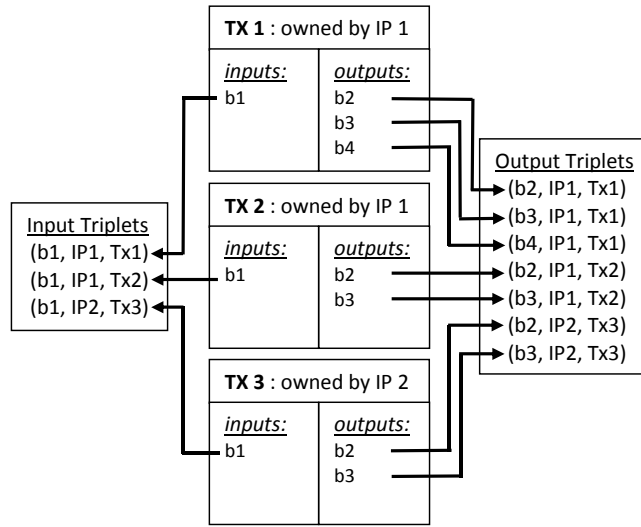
**TX 1** : owned by IP 1

inputs:
b1

outputs:
b2
b3
b4

**TX 2** : owned by IP 1

inputs:
b1

outputs:
b2
b3

**TX 3** : owned by IP 2

inputs:
b1

outputs:
b2
b3

Input Triplets
(b1, IP1, Tx1)
(b1, IP1, Tx2)
(b1, IP2, Tx3)

Output Triplets
(b2, IP1, Tx1)
(b3, IP1, Tx1)
(b4, IP1, Tx1)
(b2, IP1, Tx2)
(b3, IP1, Tx2)
(b2, IP2, Tx3)
(b3, IP2, Tx3)